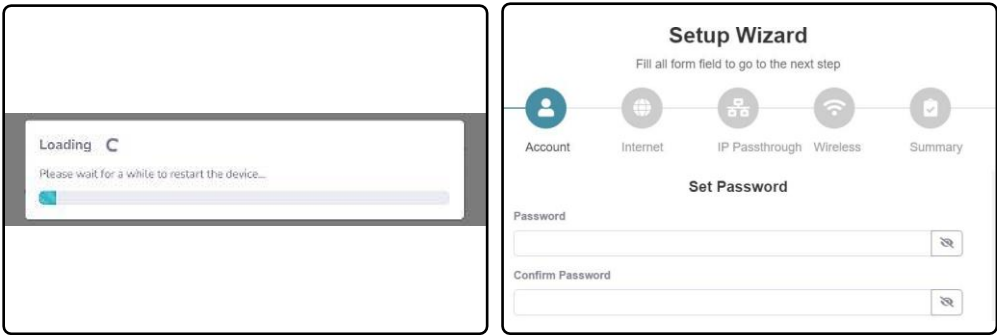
Loading

Please wait for a while to restart the device...

Setup Wizard

Fill all form field to go to the next step

Account Internet IP Passthrough Wireless Summary

Set Password

Password

Confirm Password